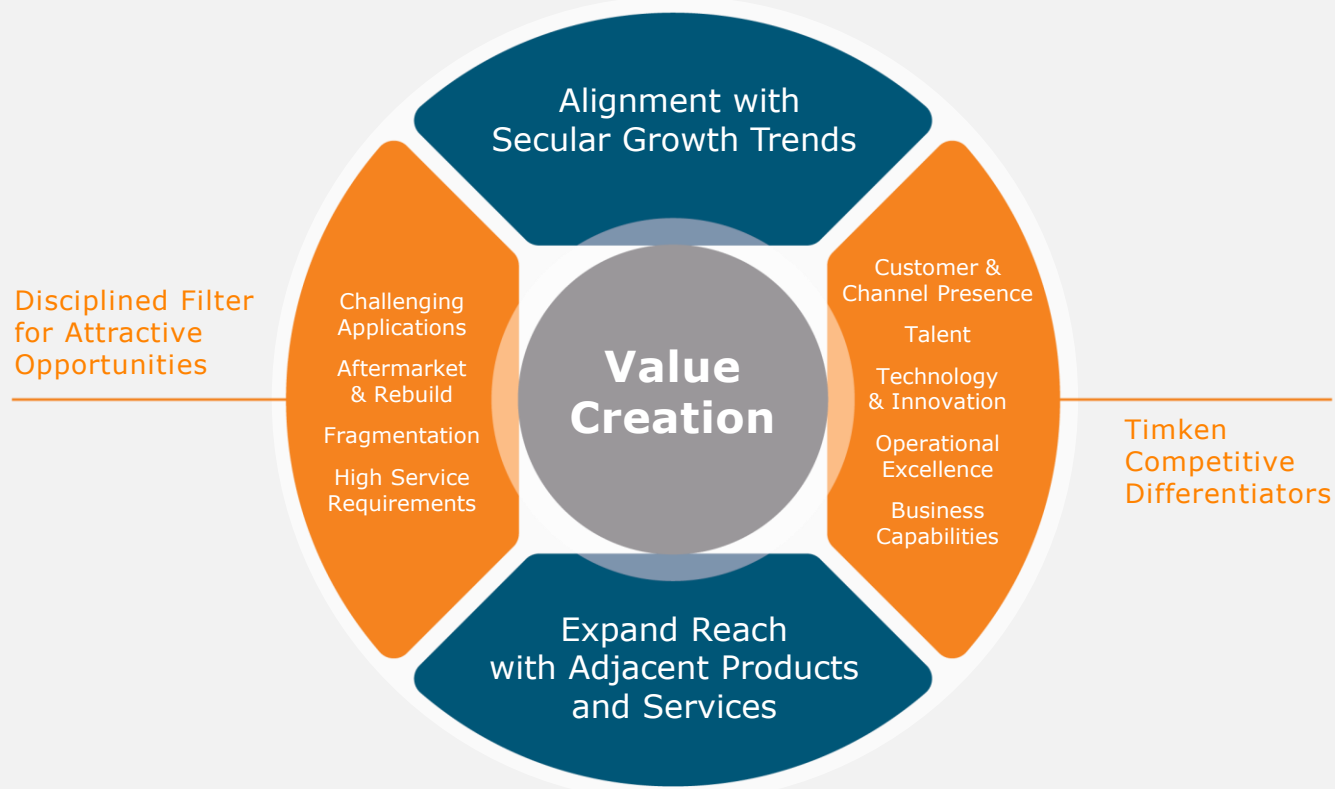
Alignment with Secular Growth Trends

Disciplined Filter for Attractive Opportunities

Challenging Applications

Aftermarket & Rebuild

Fragmentation

High Service Requirements

Value Creation

Customer & Channel Presence

Talent

Technology & Innovation

Operational Excellence

Business Capabilities

Timken Competitive Differentiators

Expand Reach with Adjacent Products and Services